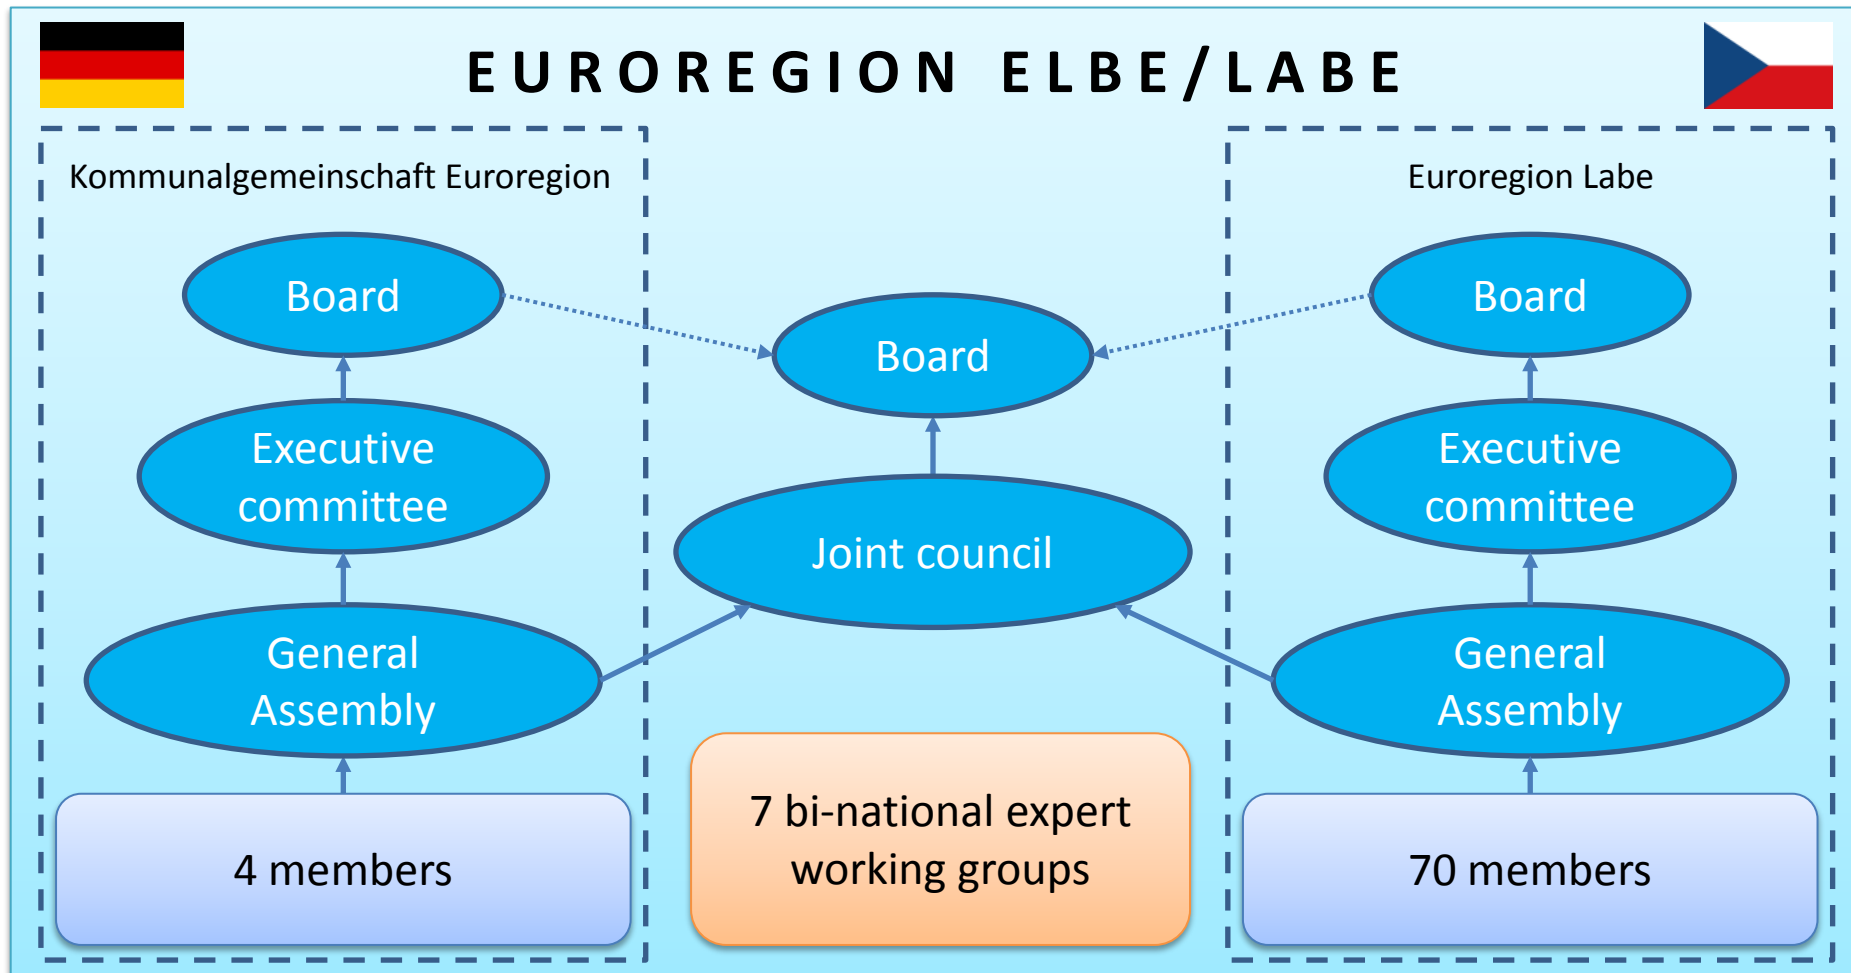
EUROREGION ELBE/LABE

Kommunalgemeinschaft Euroregion

Board

Executive committee

General Assembly

4 members

Board

Joint council

7 bi-national expert working groups

Euroregion Labe

Board

Executive committee

General Assembly

70 members